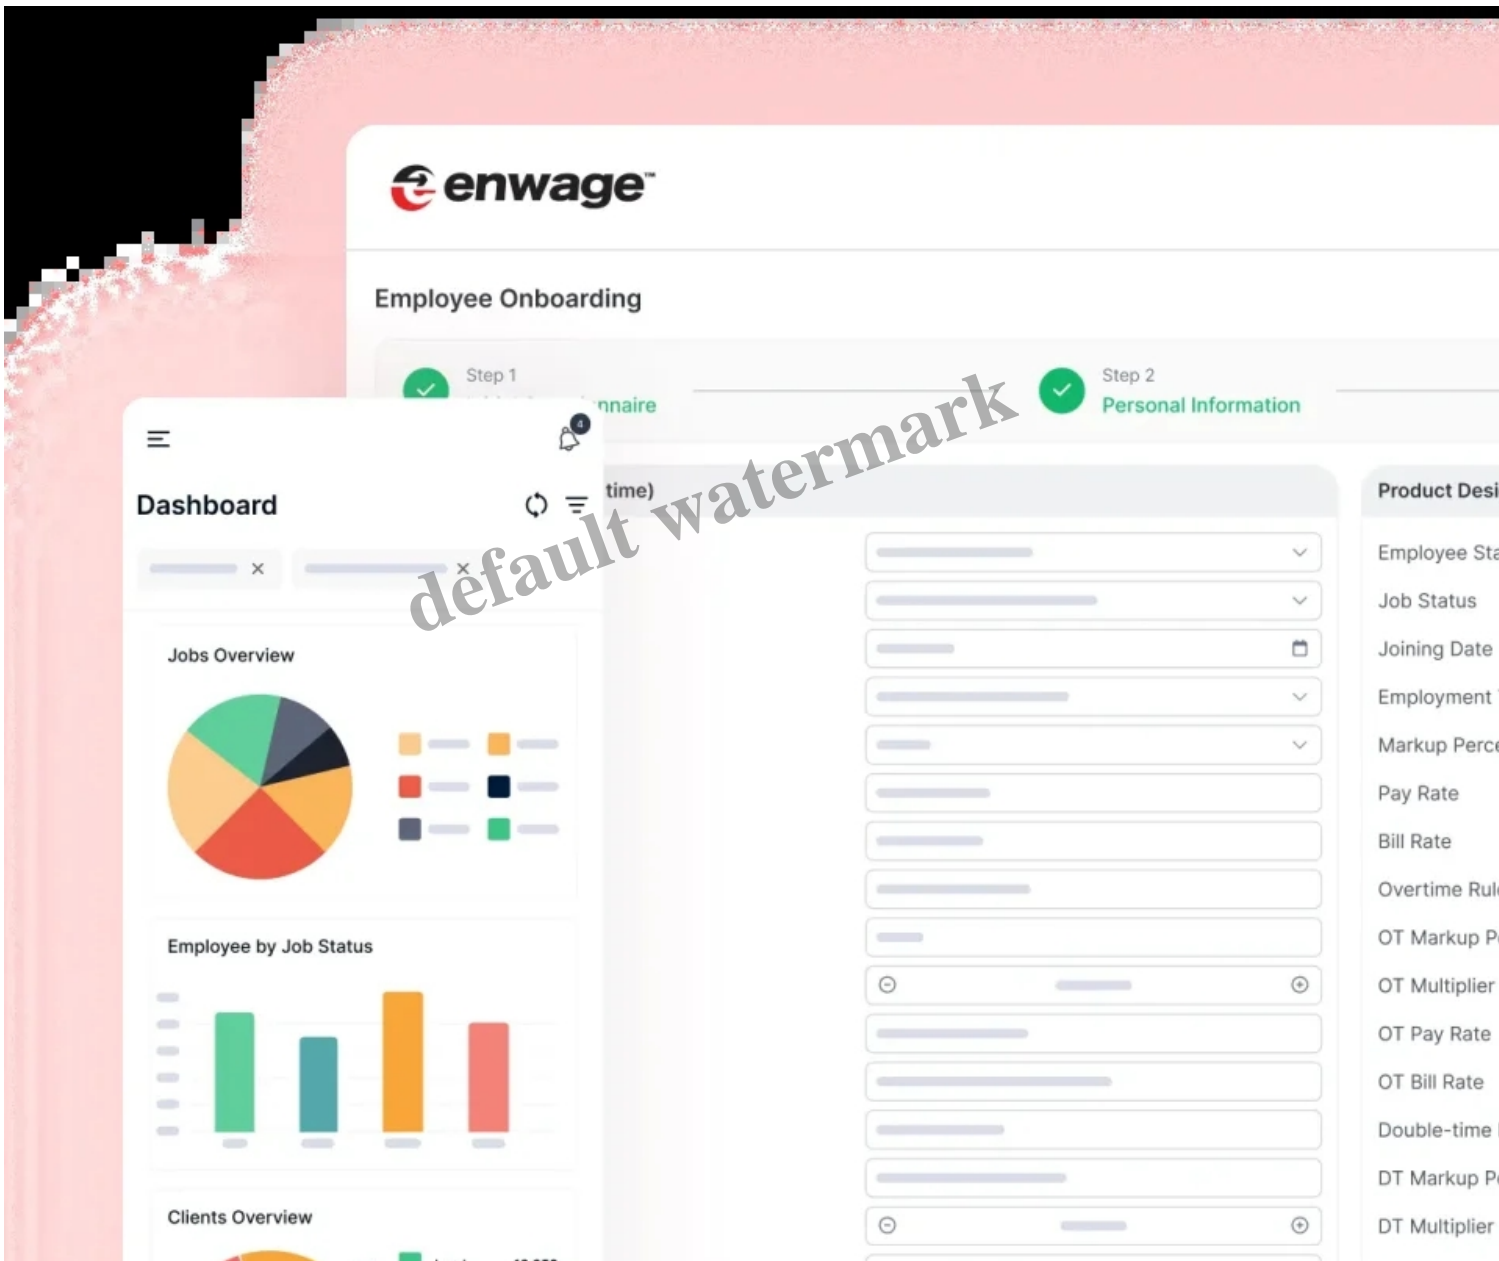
enwage

Employee Onboarding

Step 1
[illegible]nnaire

Step 2
Personal Information

Dashboard

4

Jobs Overview

Employee by Job Status

Clients Overview

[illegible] time)

Product Desi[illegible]

Employee Sta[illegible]
Job Status
Joining Date
Employment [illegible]
Markup Perc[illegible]
Pay Rate
Bill Rate
Overtime Rul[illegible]
OT Markup P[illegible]
OT Multiplier
OT Pay Rate
OT Bill Rate
Double-time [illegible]
DT Markup P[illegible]
DT Multiplier

default watermark